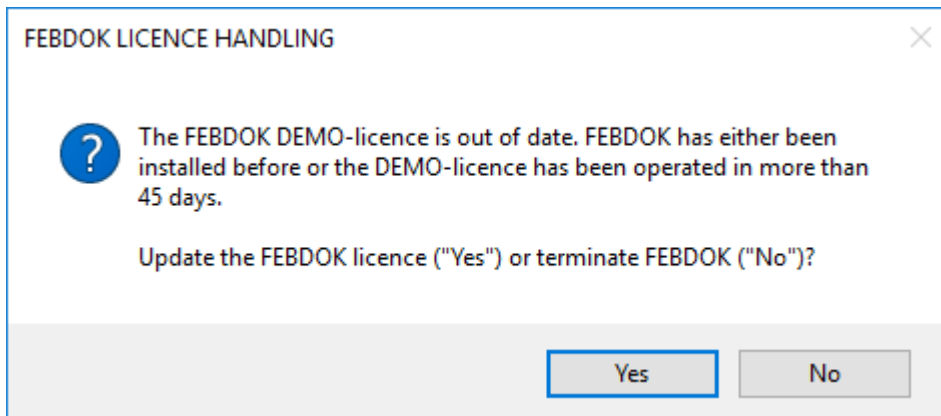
FEBDOK LICENCE HANDLING

The FEBDOK DEMO-licence is out of date. FEBDOK has either been installed before or the DEMO-licence has been operated in more than 45 days.

Update the FEBDOK licence ("Yes") or terminate FEBDOK ("No")?

Yes

No